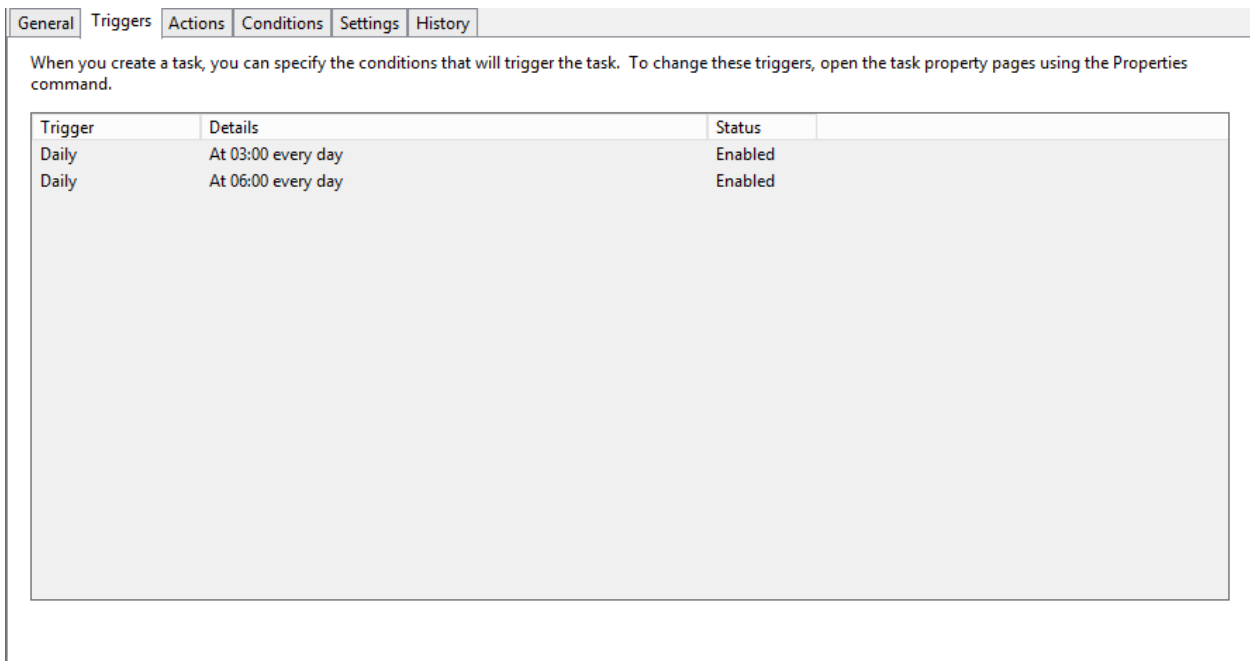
General | Triggers | Actions | Conditions | Settings | History

When you create a task, you can specify the conditions that will trigger the task. To change these triggers, open the task property pages using the Properties command.

| Trigger | Details | Status |
|---|---|---|
| Daily | At 03:00 every day | Enabled |
| Daily | At 06:00 every day | Enabled |